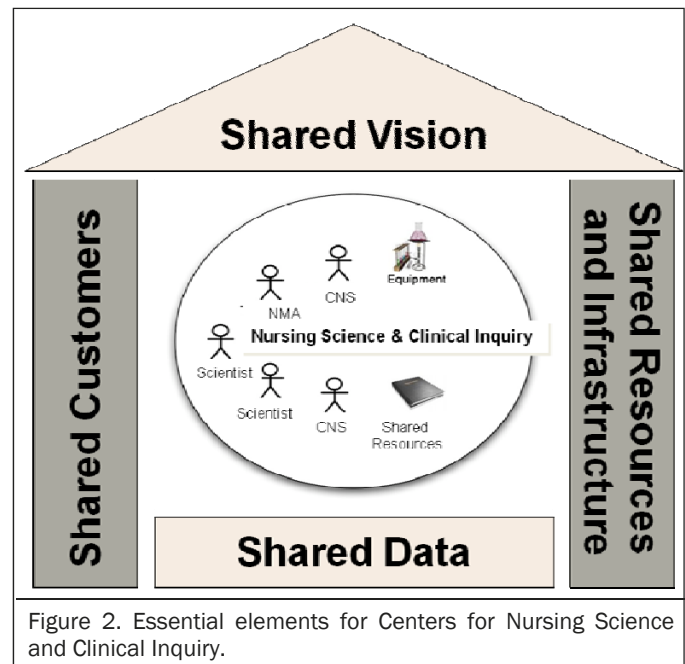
Shared Vision

Shared Customers

Shared Resources and Infrastructure

NMA

CNS

Equipment

Nursing Science & Clinical Inquiry

Scientist

Scientist

CNS

Shared Resources

Shared Data

Figure 2. Essential elements for Centers for Nursing Science and Clinical Inquiry.